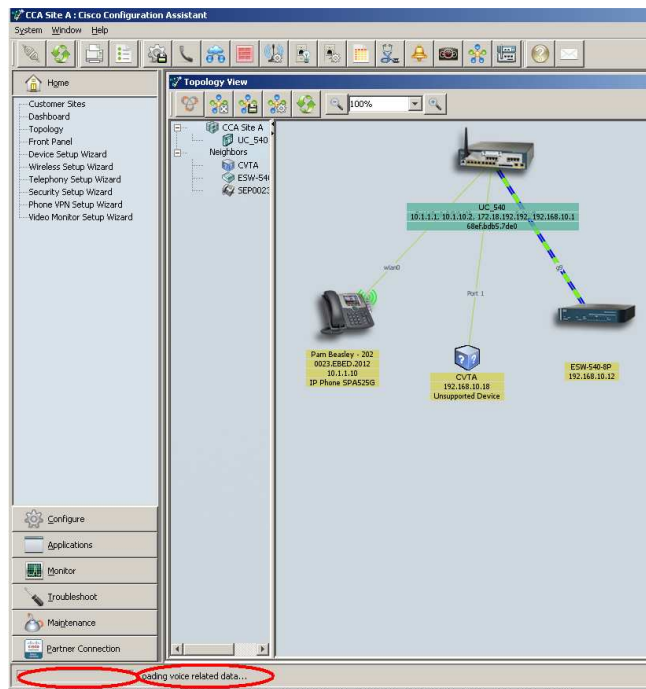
CCA Site A : Cisco Configuration Assistant

System Window Help

Home

Customer Sites
Dashboard
Topology
Front Panel
Device Setup Wizard
Wireless Setup Wizard
Telephony Setup Wizard
Security Setup Wizard
Phone VPN Setup Wizard
Video Monitor Setup Wizard

Configure
Applications
Monitor
Troubleshoot
Maintenance
Partner Connection

Topology View

100%

CCA Site A
UC_540
Neighbors
CVTA
ESW-540
SEP0023

UC_540
10.1.1.1, 10.1.10.2, 172.18.192.192, 192.168.10.1
68ef.bdb5.7de0

wlan0

Port 1

g0

Pam Beasley - 202
0023.EBED.2012
10.1.1.10
IP Phone SPA525G

CVTA
192.168.10.18
Unsupported Device

ESW-540-8P
192.168.10.12

oading voice related data...